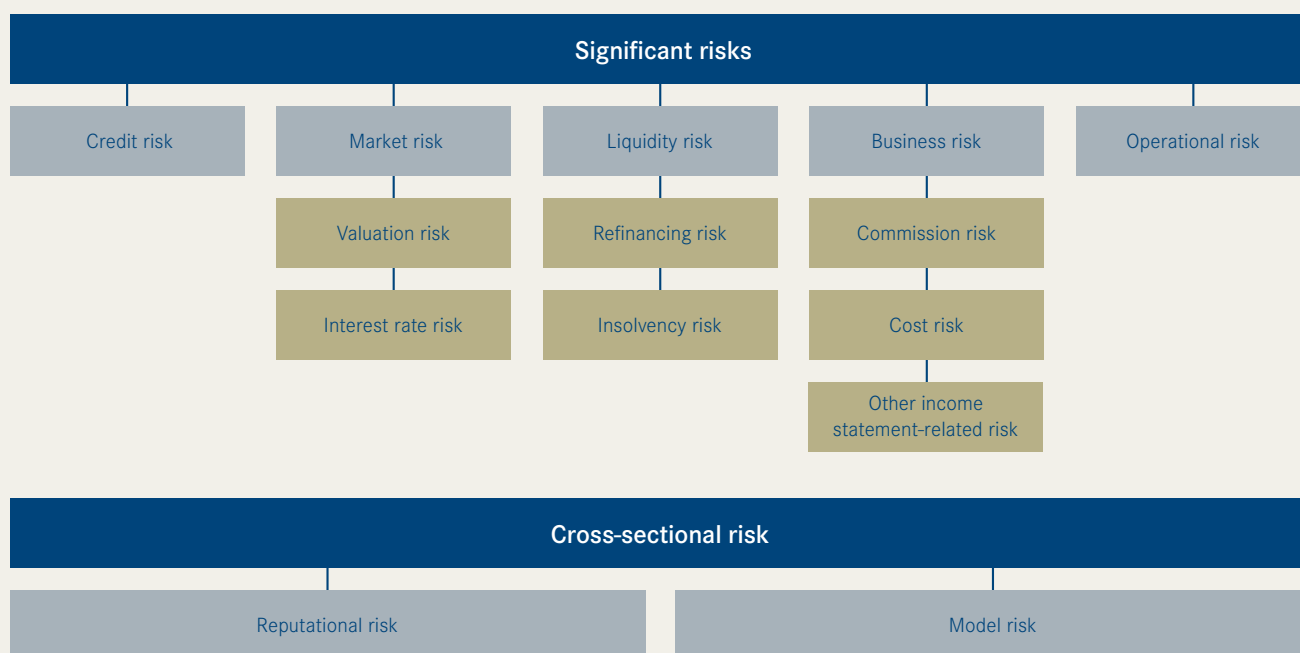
Significant risks

Credit risk

Market risk

Valuation risk

Interest rate risk

Liquidity risk

Refinancing risk

Insolvency risk

Business risk

Commission risk

Cost risk

Other income statement-related risk

Operational risk

Cross-sectional risk

Reputational risk

Model risk